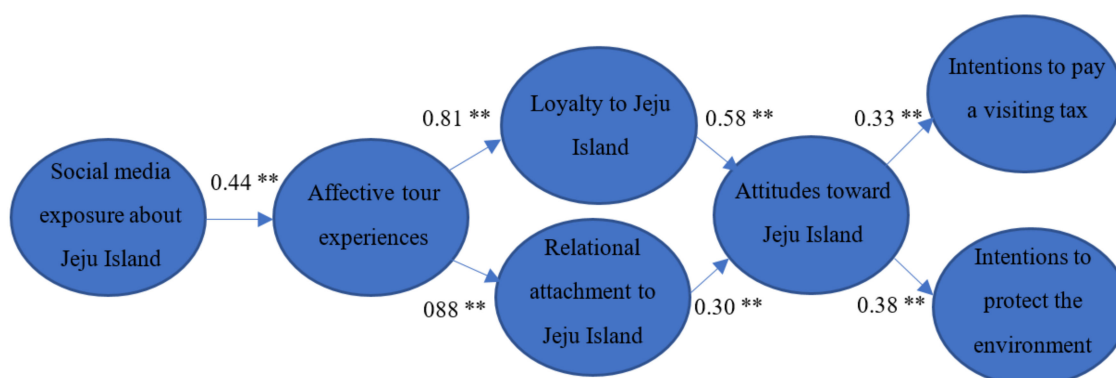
Social media exposure about Jeju Island

0.44 **

Affective tour experiences

0.81 **

Loyalty to Jeju Island

088 **

Relational attachment to Jeju Island

0.58 **

0.30 **

Attitudes toward Jeju Island

0.33 **

Intentions to pay a visiting tax

0.38 **

Intentions to protect the environment